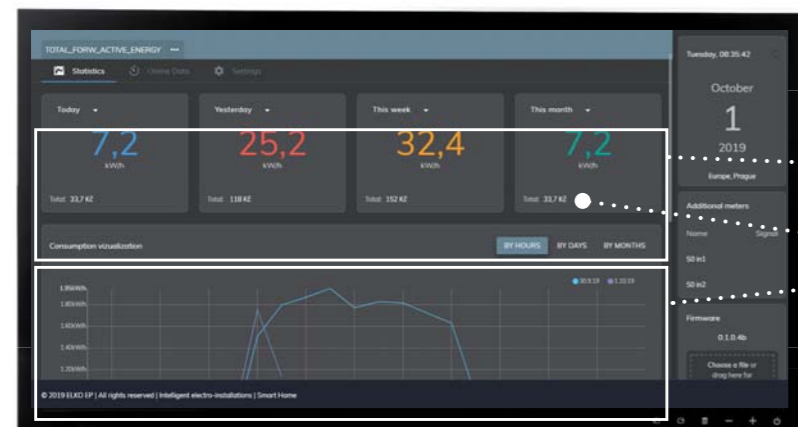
TOTAL_FORW_ACTIVE_ENERGY ···

Statistics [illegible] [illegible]

Today ▾
7,2
kWh
Total: 33,7 Kč

Yesterday ▾
25,2
kWh
Total: 118 Kč

This week ▾
32,4
kWh
Total: 152 Kč

This month ▾
7,2
kWh
Total: 33,7 Kč

Consumption vizualization

BY HOURS BY DAYS BY MONTHS

1.8kWh
1.6kWh
1.4kWh
1.2kWh

30.9.19 1.10.19

© 2019 ELKO EP | All rights reserved | Intelligent electro-installations | Smart Home

Tuesday, 08:35:42

October
1
2019
Europe, Prague

Additional meters
Name Signal
50 in1
50 in2

Firmware
0.1.0.4b
Choose a file or drag here for